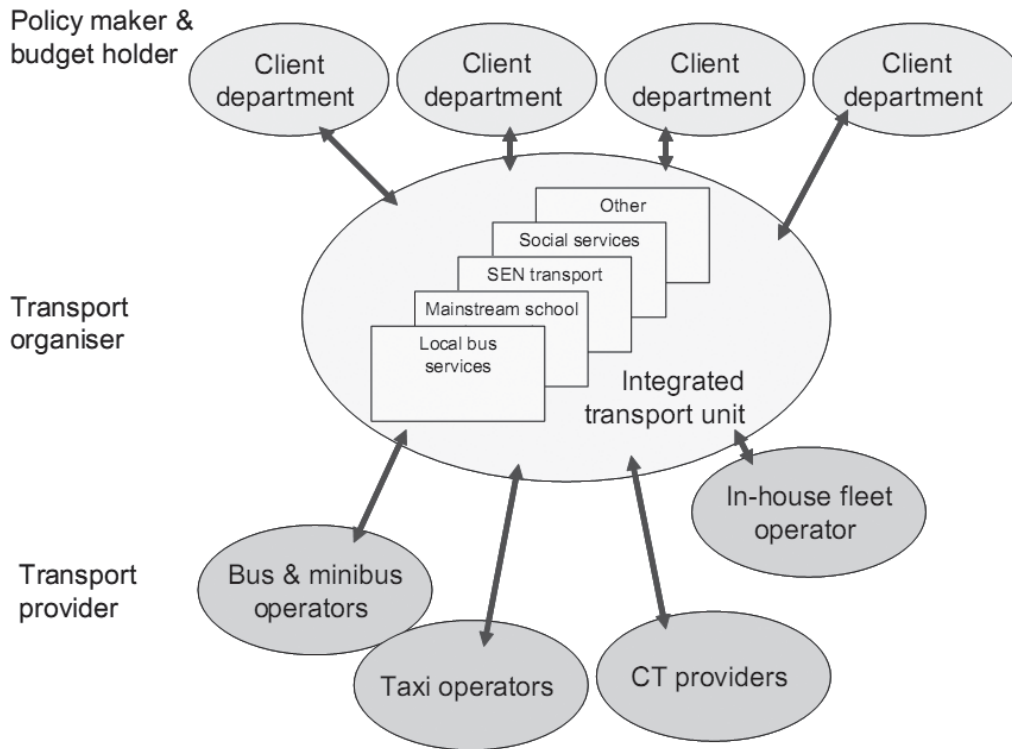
Policy maker & budget holder

Client department

Client department

Client department

Client department

Transport organiser

Other

Social services

SEN transport

Mainstream school

Local bus services

Integrated transport unit

In-house fleet operator

Transport provider

Bus & minibus operators

Taxi operators

CT providers